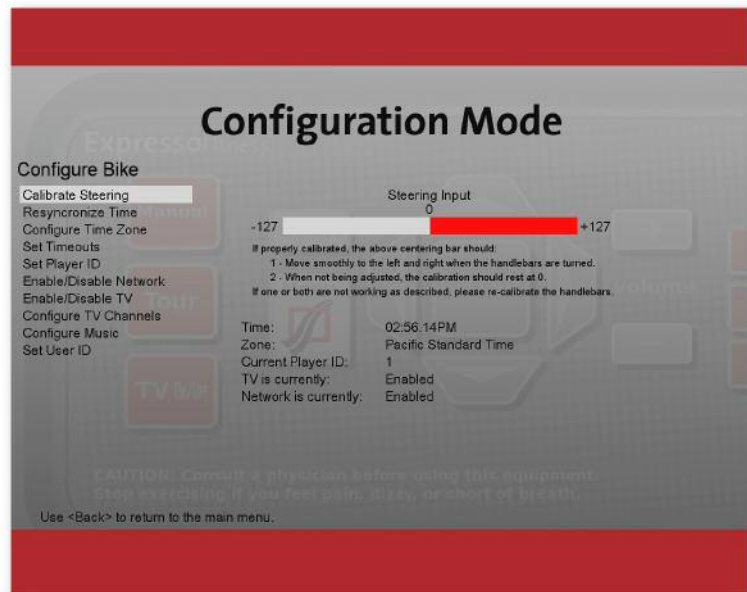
Configuration Mode

Configure Bike

Calibrate Steering
Resyncronize Time
Configure Time Zone
Set Timeouts
Set Player ID
Enable/Disable Network
Enable/Disable TV
Configure TV Channels
Configure Music
Set User ID

Steering Input
0
-127 +127

If properly calibrated, the above centering bar should:
1 - Move smoothly to the left and right when the handlebars are turned.
2 - When not being adjusted, the calibration should rest at 0.
If one or both are not working as described, please re-calibrate the handlebars.

| Time: | 02:56:14PM |
|---|---|
| Zone: | Pacific Standard Time |
| Current Player ID: | 1 |
| TV is currently: | Enabled |
| Network is currently: | Enabled |

CAUTION: Consult a physician before using this equipment. Stop exercising if you feel pain, dizzy, or short of breath.

Use <Back> to return to the main menu.